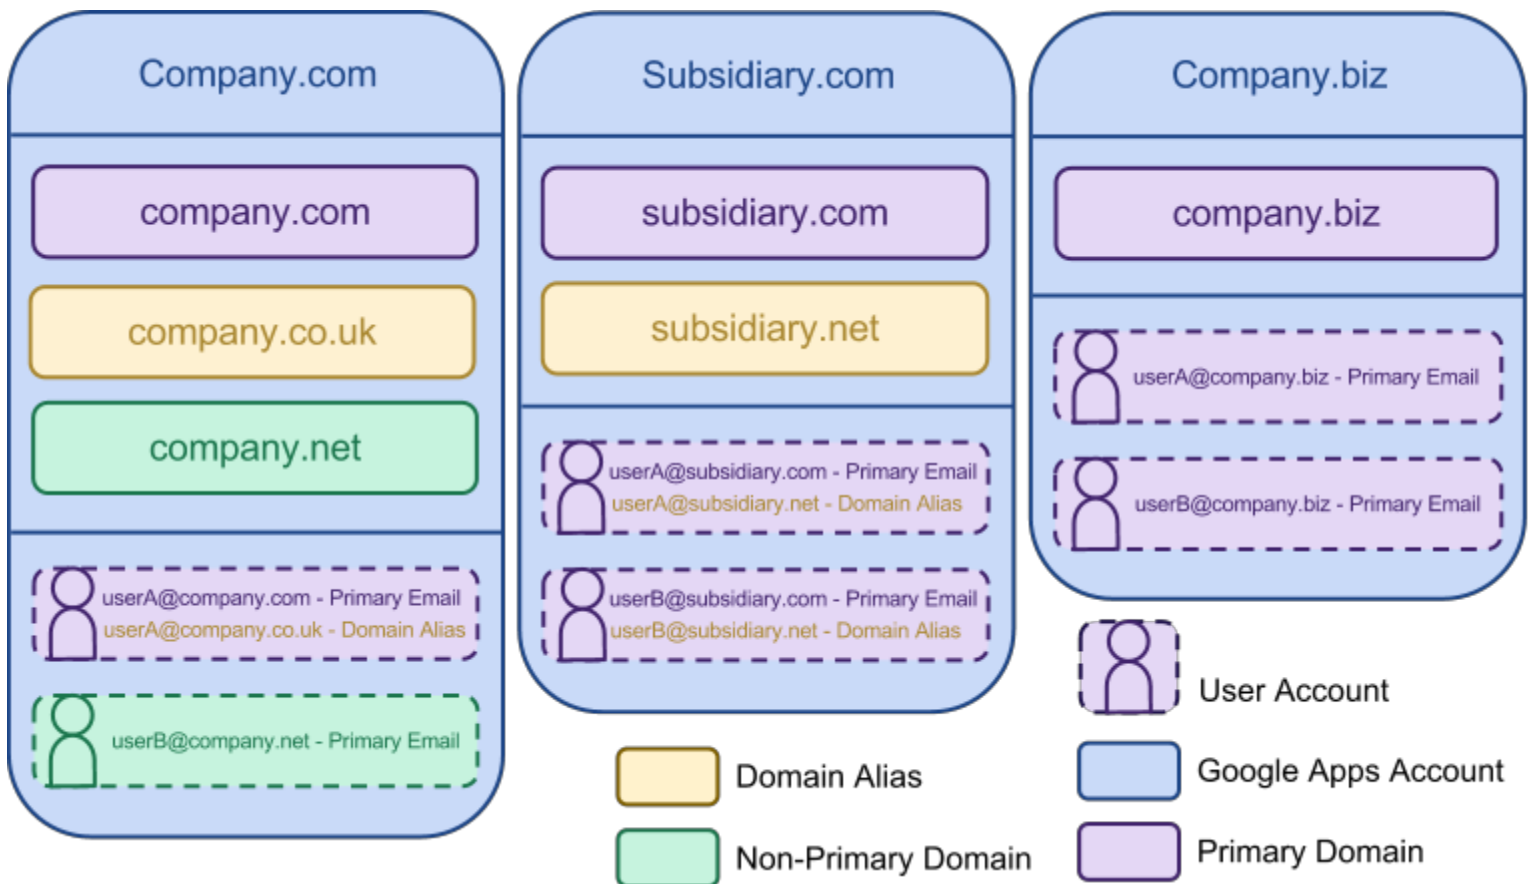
Company.com

company.com

company.co.uk

company.net

userA@company.com - Primary Email
userA@company.co.uk - Domain Alias

userB@company.net - Primary Email

Subsidiary.com

subsidiary.com

subsidiary.net

userA@subsidiary.com - Primary Email
userA@subsidiary.net - Domain Alias

userB@subsidiary.com - Primary Email
userB@subsidiary.net - Domain Alias

Company.biz

company.biz

userA@company.biz - Primary Email

userB@company.biz - Primary Email

User Account

Domain Alias

Google Apps Account

Non-Primary Domain

Primary Domain